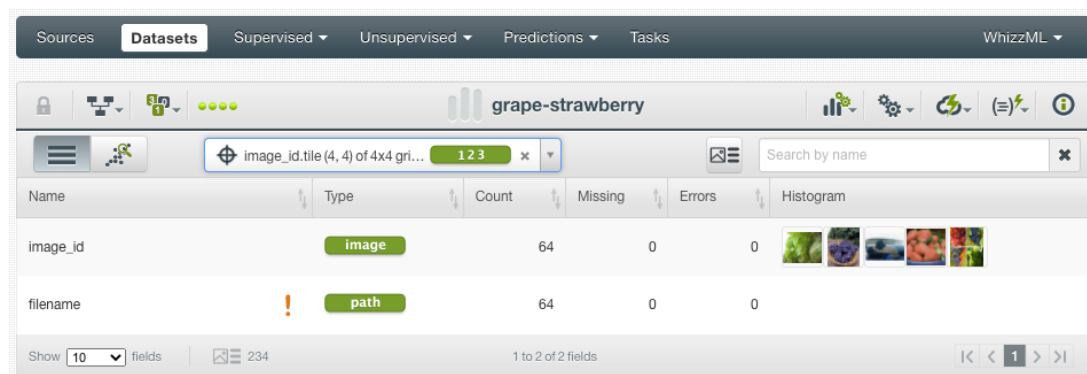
Sources Datasets Supervised ▾ Unsupervised ▾ Predictions ▾ Tasks WhizzML ▾

grape-strawberry

image_id.tile (4, 4) of 4x4 gri... 123 ×

Search by name

| Name | Type | Count | Missing | Errors | Histogram |
|---|---|---|---|---|---|
| image_id | image | 64 | 0 | 0 | |
| filename ! | path | 64 | 0 | 0 | |

Show 10 fields 234 1 to 2 of 2 fields 1